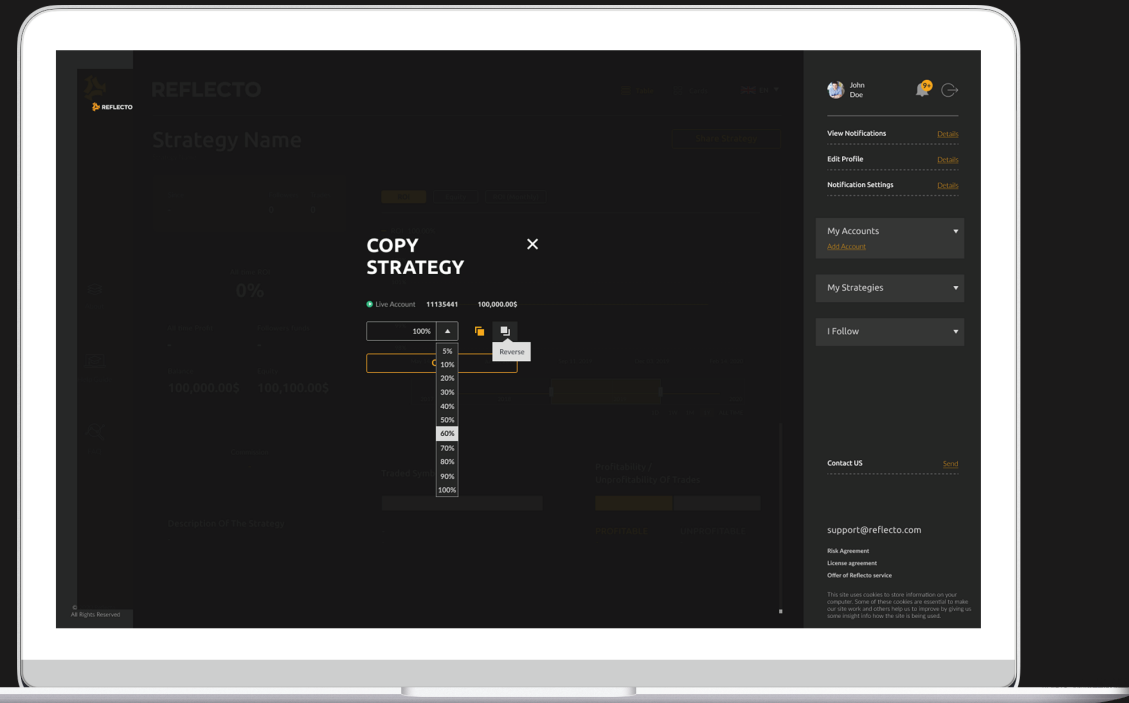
REFLECTO

REFLECTO

Strategy Name

0%

100,000.00$ 100,100.00$

Description Of The Strategy

COPY STRATEGY

✕

Live Account 11135441 100,000.00$

100%

5%
10%
20%
30%
40%
50%
60%
70%
80%
90%
100%

Reverse

Profitability / Unprofitability Of Trades

PROFITABLE UNPROFITABLE

©
All Rights Reserved

John Doe

View Notifications Details

Edit Profile Details

Notification Settings Details

My Accounts

Add Account

My Strategies

I Follow

Contact US Send

support@reflecto.com

Risk Agreement

License agreement

Offer of Reflecto service

This site uses cookies to store information on your computer. Some of these cookies are essential to make our site work and others help us to improve by giving us some insight into how the site is being used.